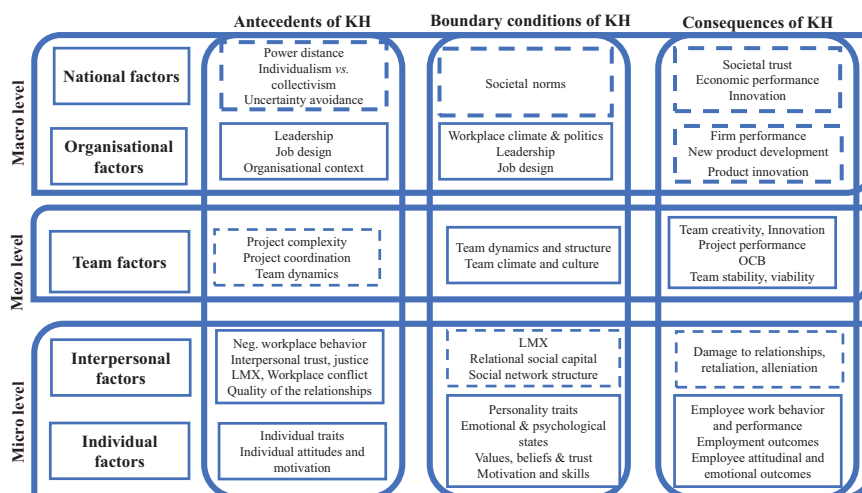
Antecedents of KH

Boundary conditions of KH

Consequences of KH

Macro level

National factors

Power distance
Individualism *vs.* collectivism
Uncertainty avoidance

Societal norms

Societal trust
Economic performance
Innovation

Organisational factors

Leadership
Job design
Organisational context

Workplace climate & politics
Leadership
Job design

Firm performance
New product development
Product innovation

Mezo level

Team factors

Project complexity
Project coordination
Team dynamics

Team dynamics and structure
Team climate and culture

Team creativity, Innovation
Project performance
OCB
Team stability, viability

Micro level

Interpersonal factors

Neg. workplace behavior
Interpersonal trust, justice
LMX, Workplace conflict
Quality of the relationships

LMX
Relational social capital
Social network structure

Damage to relationships, retaliation, alleniation

Individual factors

Individual traits
Individual attitudes and motivation

Personality traits
Emotional & psychological states
Values, beliefs & trust
Motivation and skills

Employee work behavior and performance
Employment outcomes
Employee attitudinal and emotional outcomes